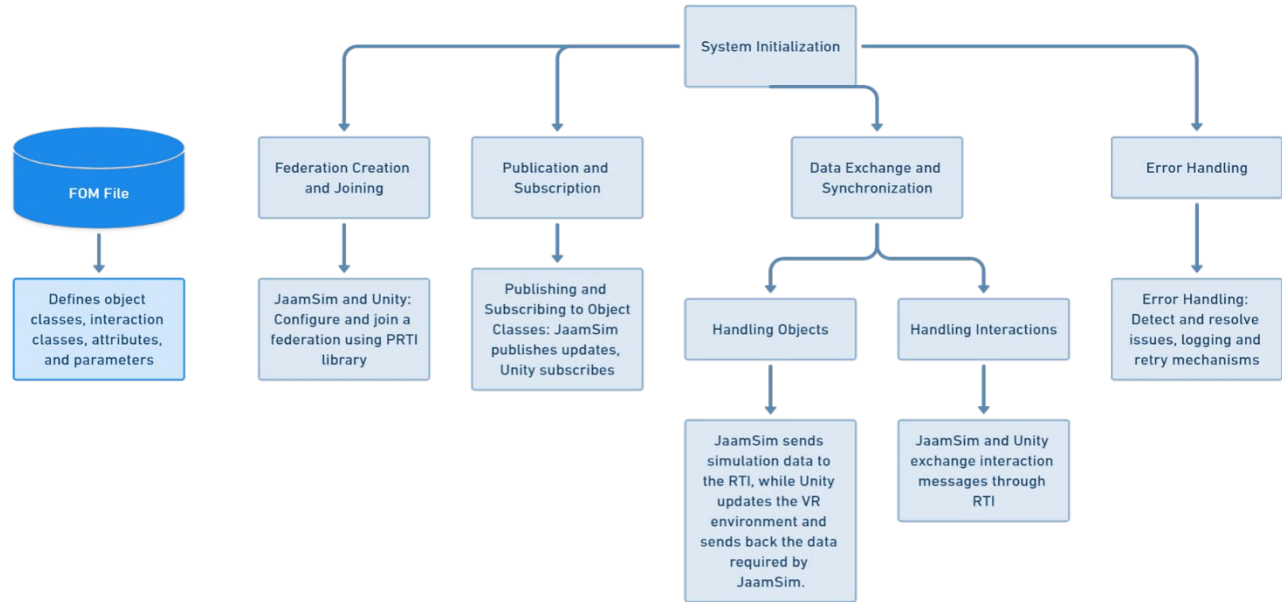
System Initialization

FOM File

Defines object classes, interaction classes, attributes, and parameters

Federation Creation and Joining

JaamSim and Unity: Configure and join a federation using PRTI library

Publication and Subscription

Publishing and Subscribing to Object Classes: JaamSim publishes updates, Unity subscribes

Data Exchange and Synchronization

Handling Objects

JaamSim sends simulation data to the RTI, while Unity updates the VR environment and sends back the data required by JaamSim.

Handling Interactions

JaamSim and Unity exchange interaction messages through RTI

Error Handling

Error Handling: Detect and resolve issues, logging and retry mechanisms